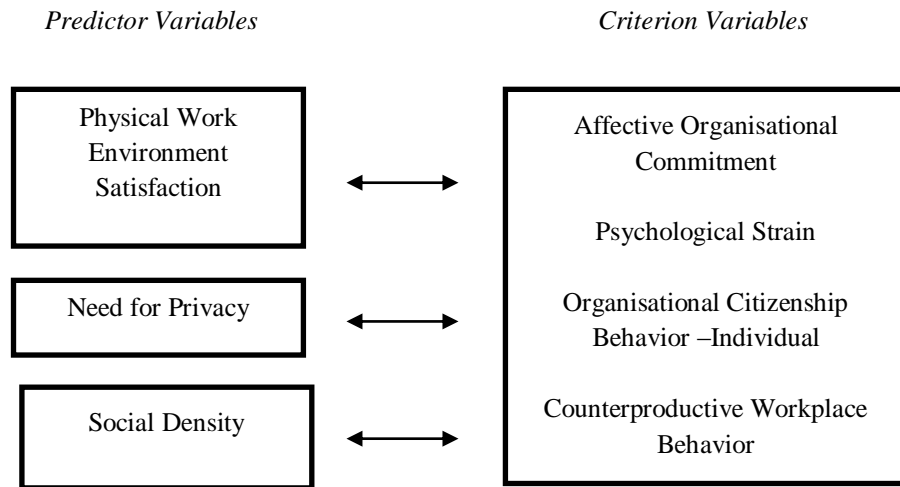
*Predictor Variables*

*Criterion Variables*

Physical Work Environment Satisfaction

Need for Privacy

Social Density

Affective Organisational Commitment

Psychological Strain

Organisational Citizenship Behavior –Individual

Counterproductive Workplace Behavior